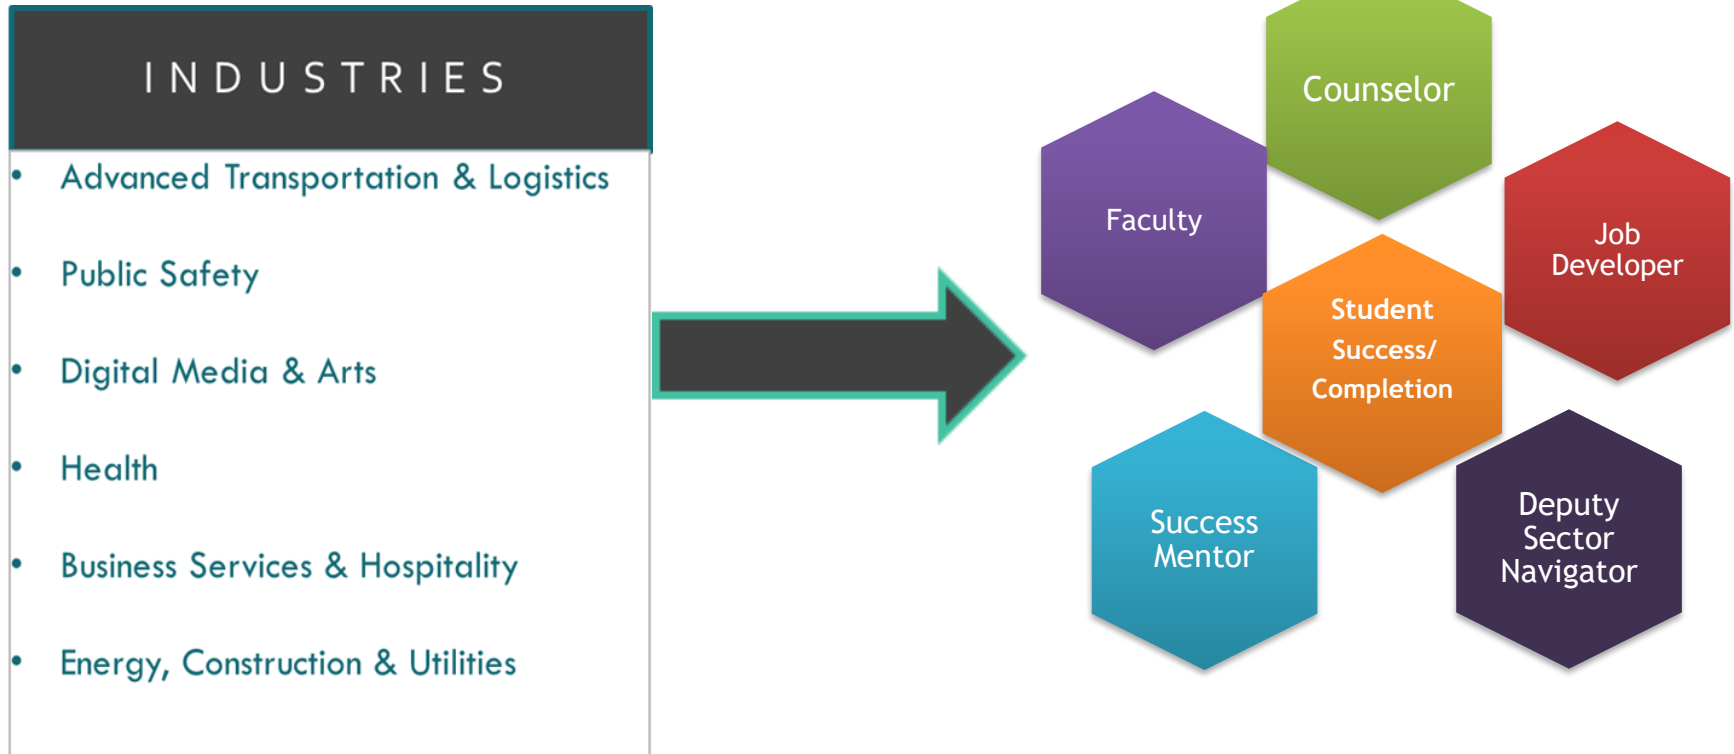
INDUSTRIES

- Advanced Transportation & Logistics
- Public Safety
- Digital Media & Arts
- Health
- Business Services & Hospitality
- Energy, Construction & Utilities

Counselor

Faculty

Job Developer

Student Success/ Completion

Success Mentor

Deputy Sector Navigator